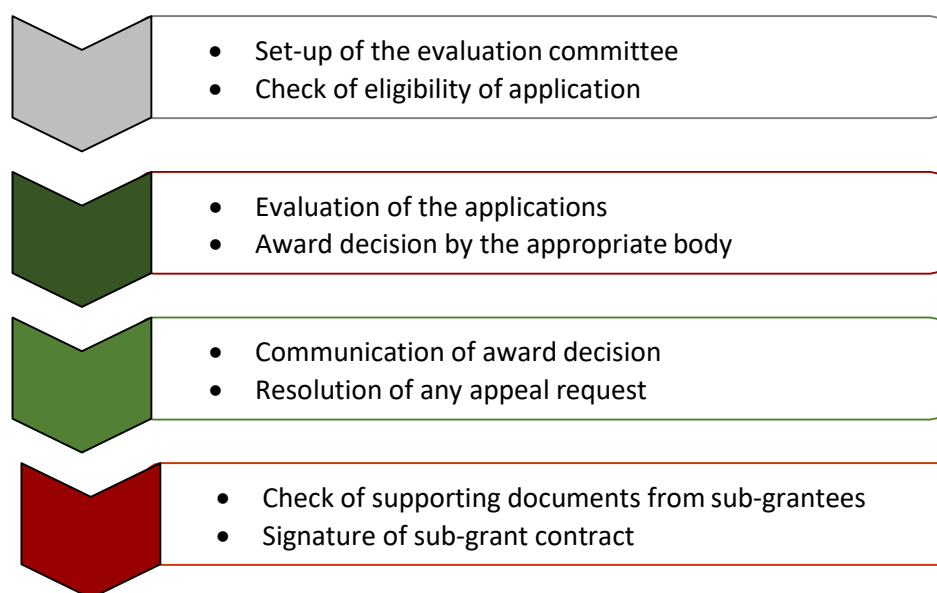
- Set-up of the evaluation committee
- Check of eligibility of application

- Evaluation of the applications
- Award decision by the appropriate body

- Communication of award decision
- Resolution of any appeal request

- Check of supporting documents from sub-grantees
- Signature of sub-grant contract